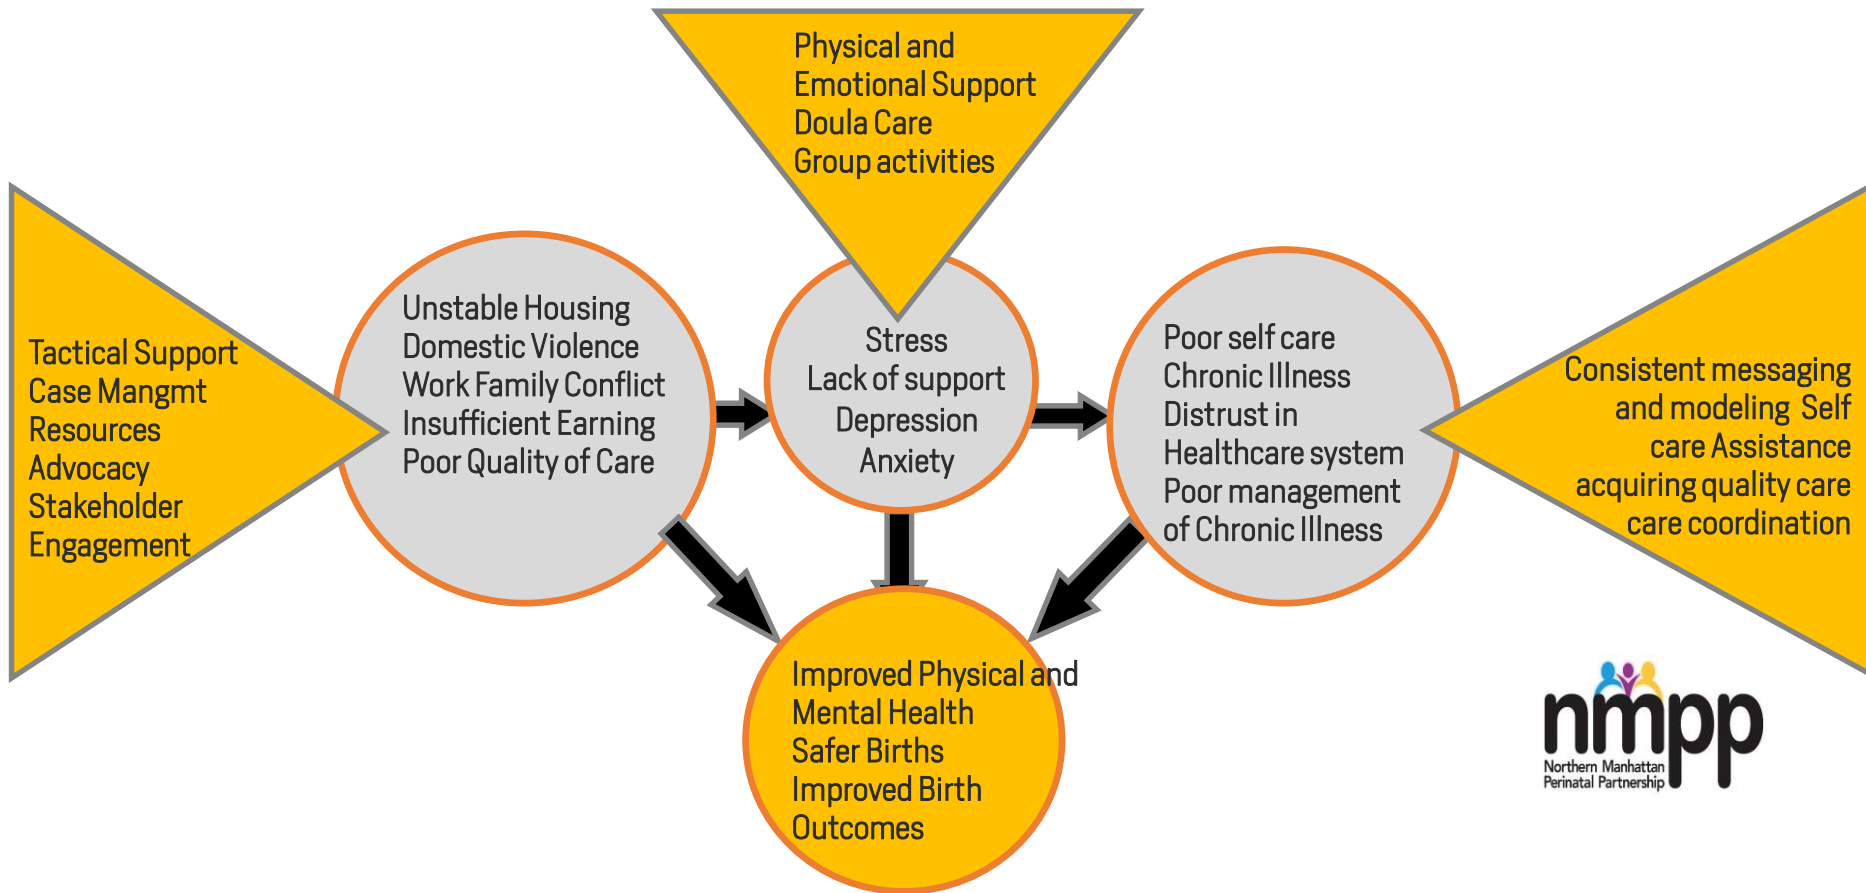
Physical and
Emotional Support
Doula Care
Group activities

Tactical Support
Case Mangmt
Resources
Advocacy
Stakeholder
Engagement

Unstable Housing
Domestic Violence
Work Family Conflict
Insufficient Earning
Poor Quality of Care

Stress
Lack of support
Depression
Anxiety

Poor self care
Chronic Illness
Distrust in
Healthcare system
Poor management
of Chronic Illness

Consistent messaging
and modeling Self
care Assistance
acquiring quality care
care coordination

Improved Physical and
Mental Health
Safer Births
Improved Birth
Outcomes

nmpp
Northern Manhattan
Perinatal Partnership